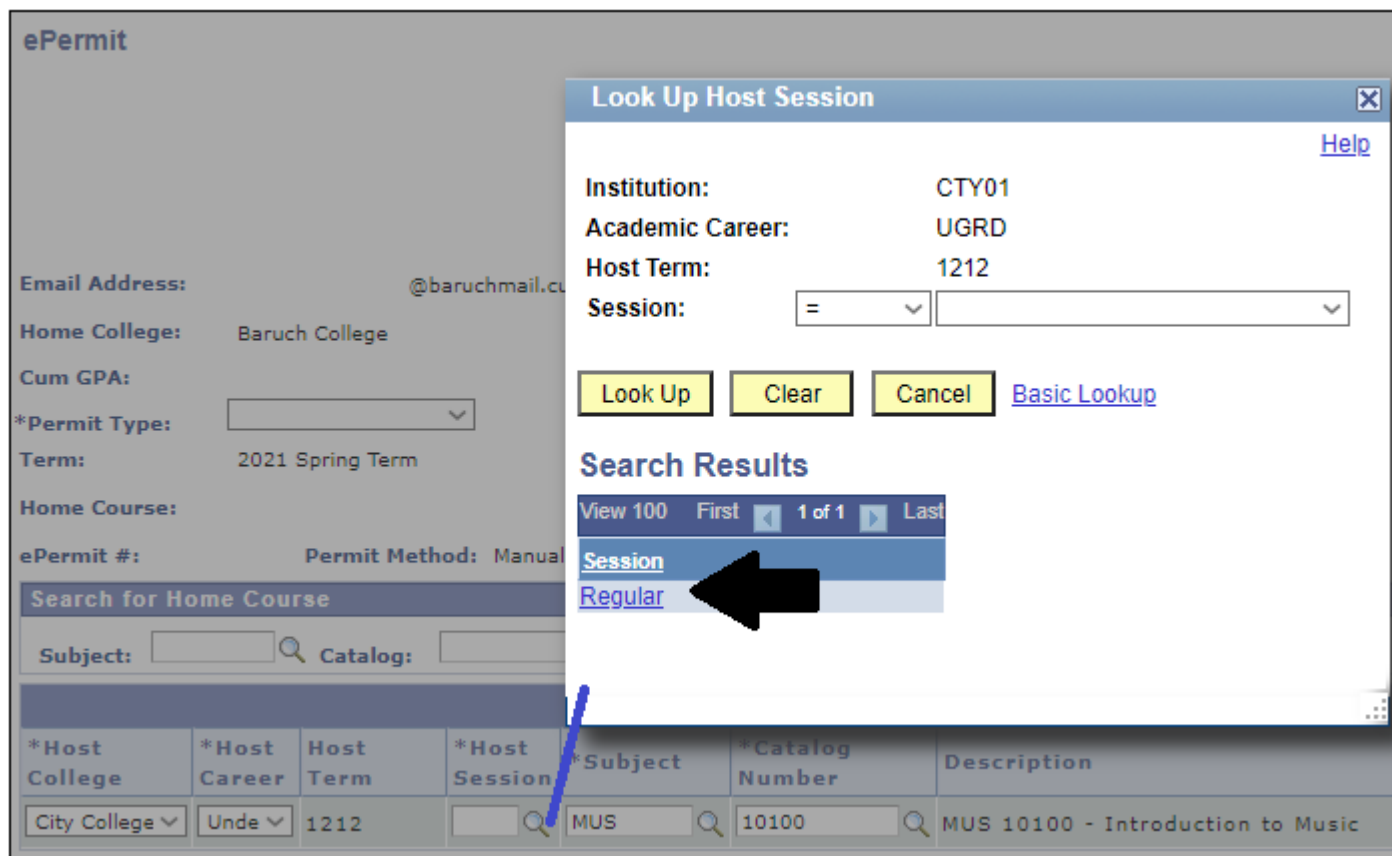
ePermit

Email Address: @baruchmail.cu

Home College: Baruch College

Cum GPA:

*Permit Type:

Term: 2021 Spring Term

Home Course:

ePermit #: Permit Method: Manual

Search for Home Course

Subject: Catalog:

| *Host College | *Host Career | Host Term | *Host Session | *Subject | *Catalog Number | Description |
|---|---|---|---|---|---|---|
| City College | Unde | 1212 | | MUS | 10100 | MUS 10100 - Introduction to Music |

Look Up Host Session

Help

Institution: CTY01

Academic Career: UGRD

Host Term: 1212

Session: =

Look Up Clear Cancel Basic Lookup

Search Results

View 100 First 1 of 1 Last

| Session |
|---|
| Regular |